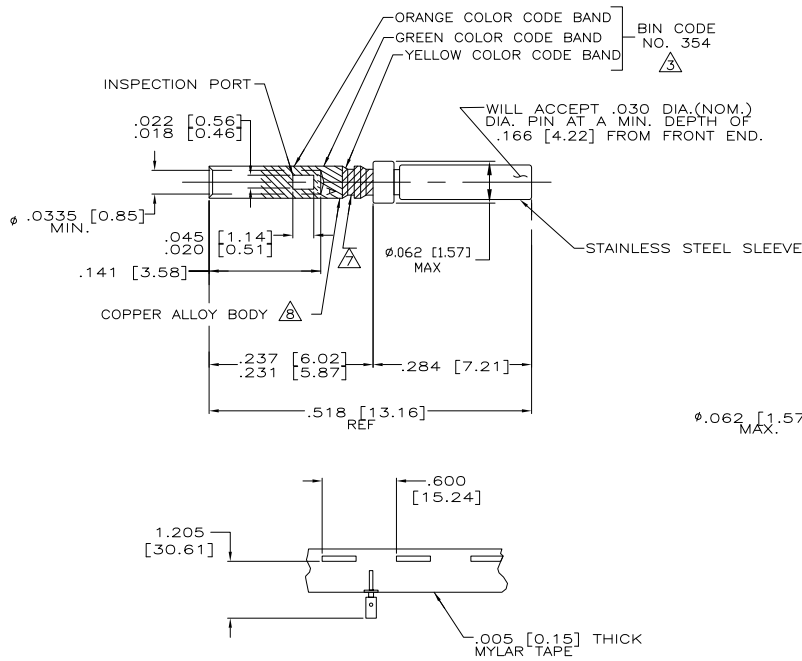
ORANGE COLOR CODE BAND
GREEN COLOR CODE BAND
YELLOW COLOR CODE BAND
BIN CODE NO. 354
3

INSPECTION PORT

.022 [0.56]
.018 [0.46]

WILL ACCEPT .030 DIA.(NOM.) DIA. PIN AT A MIN. DEPTH OF .166 [4.22] FROM FRONT END.

$\phi$ .0335 [0.85] MIN.

.045 [1.14]
.020 [0.51]

7

$\phi$.062 [1.57] MAX

STAINLESS STEEL SLEEVE

.141 [3.58]

COPPER ALLOY BODY 8

.237 [6.02]
.231 [5.87]

.284 [7.21]

.518 [13.16] REF

$\phi$.062 [1.57 MAX.

.600 [15.24]

1.205 [30.61]

.005 [0.15] THICK MYLAR TAPE